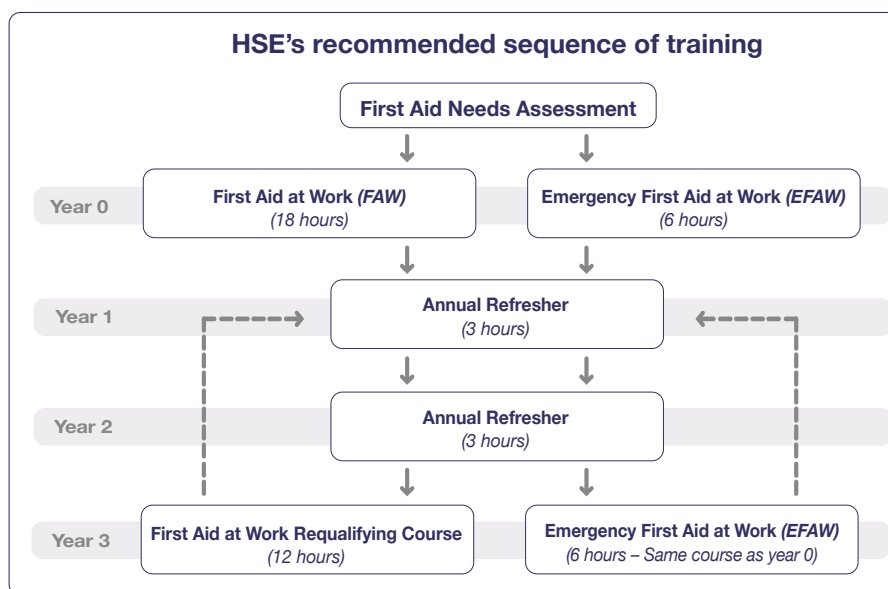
HSE's recommended sequence of training

First Aid Needs Assessment

Year 0

First Aid at Work *(FAW)*
*(18 hours)*

Emergency First Aid at Work *(EFAW)*
*(6 hours)*

Year 1

Annual Refresher
*(3 hours)*

Year 2

Annual Refresher
*(3 hours)*

Year 3

First Aid at Work Requalifying Course
*(12 hours)*

Emergency First Aid at Work *(EFAW)*
*(6 hours – Same course as year 0)*